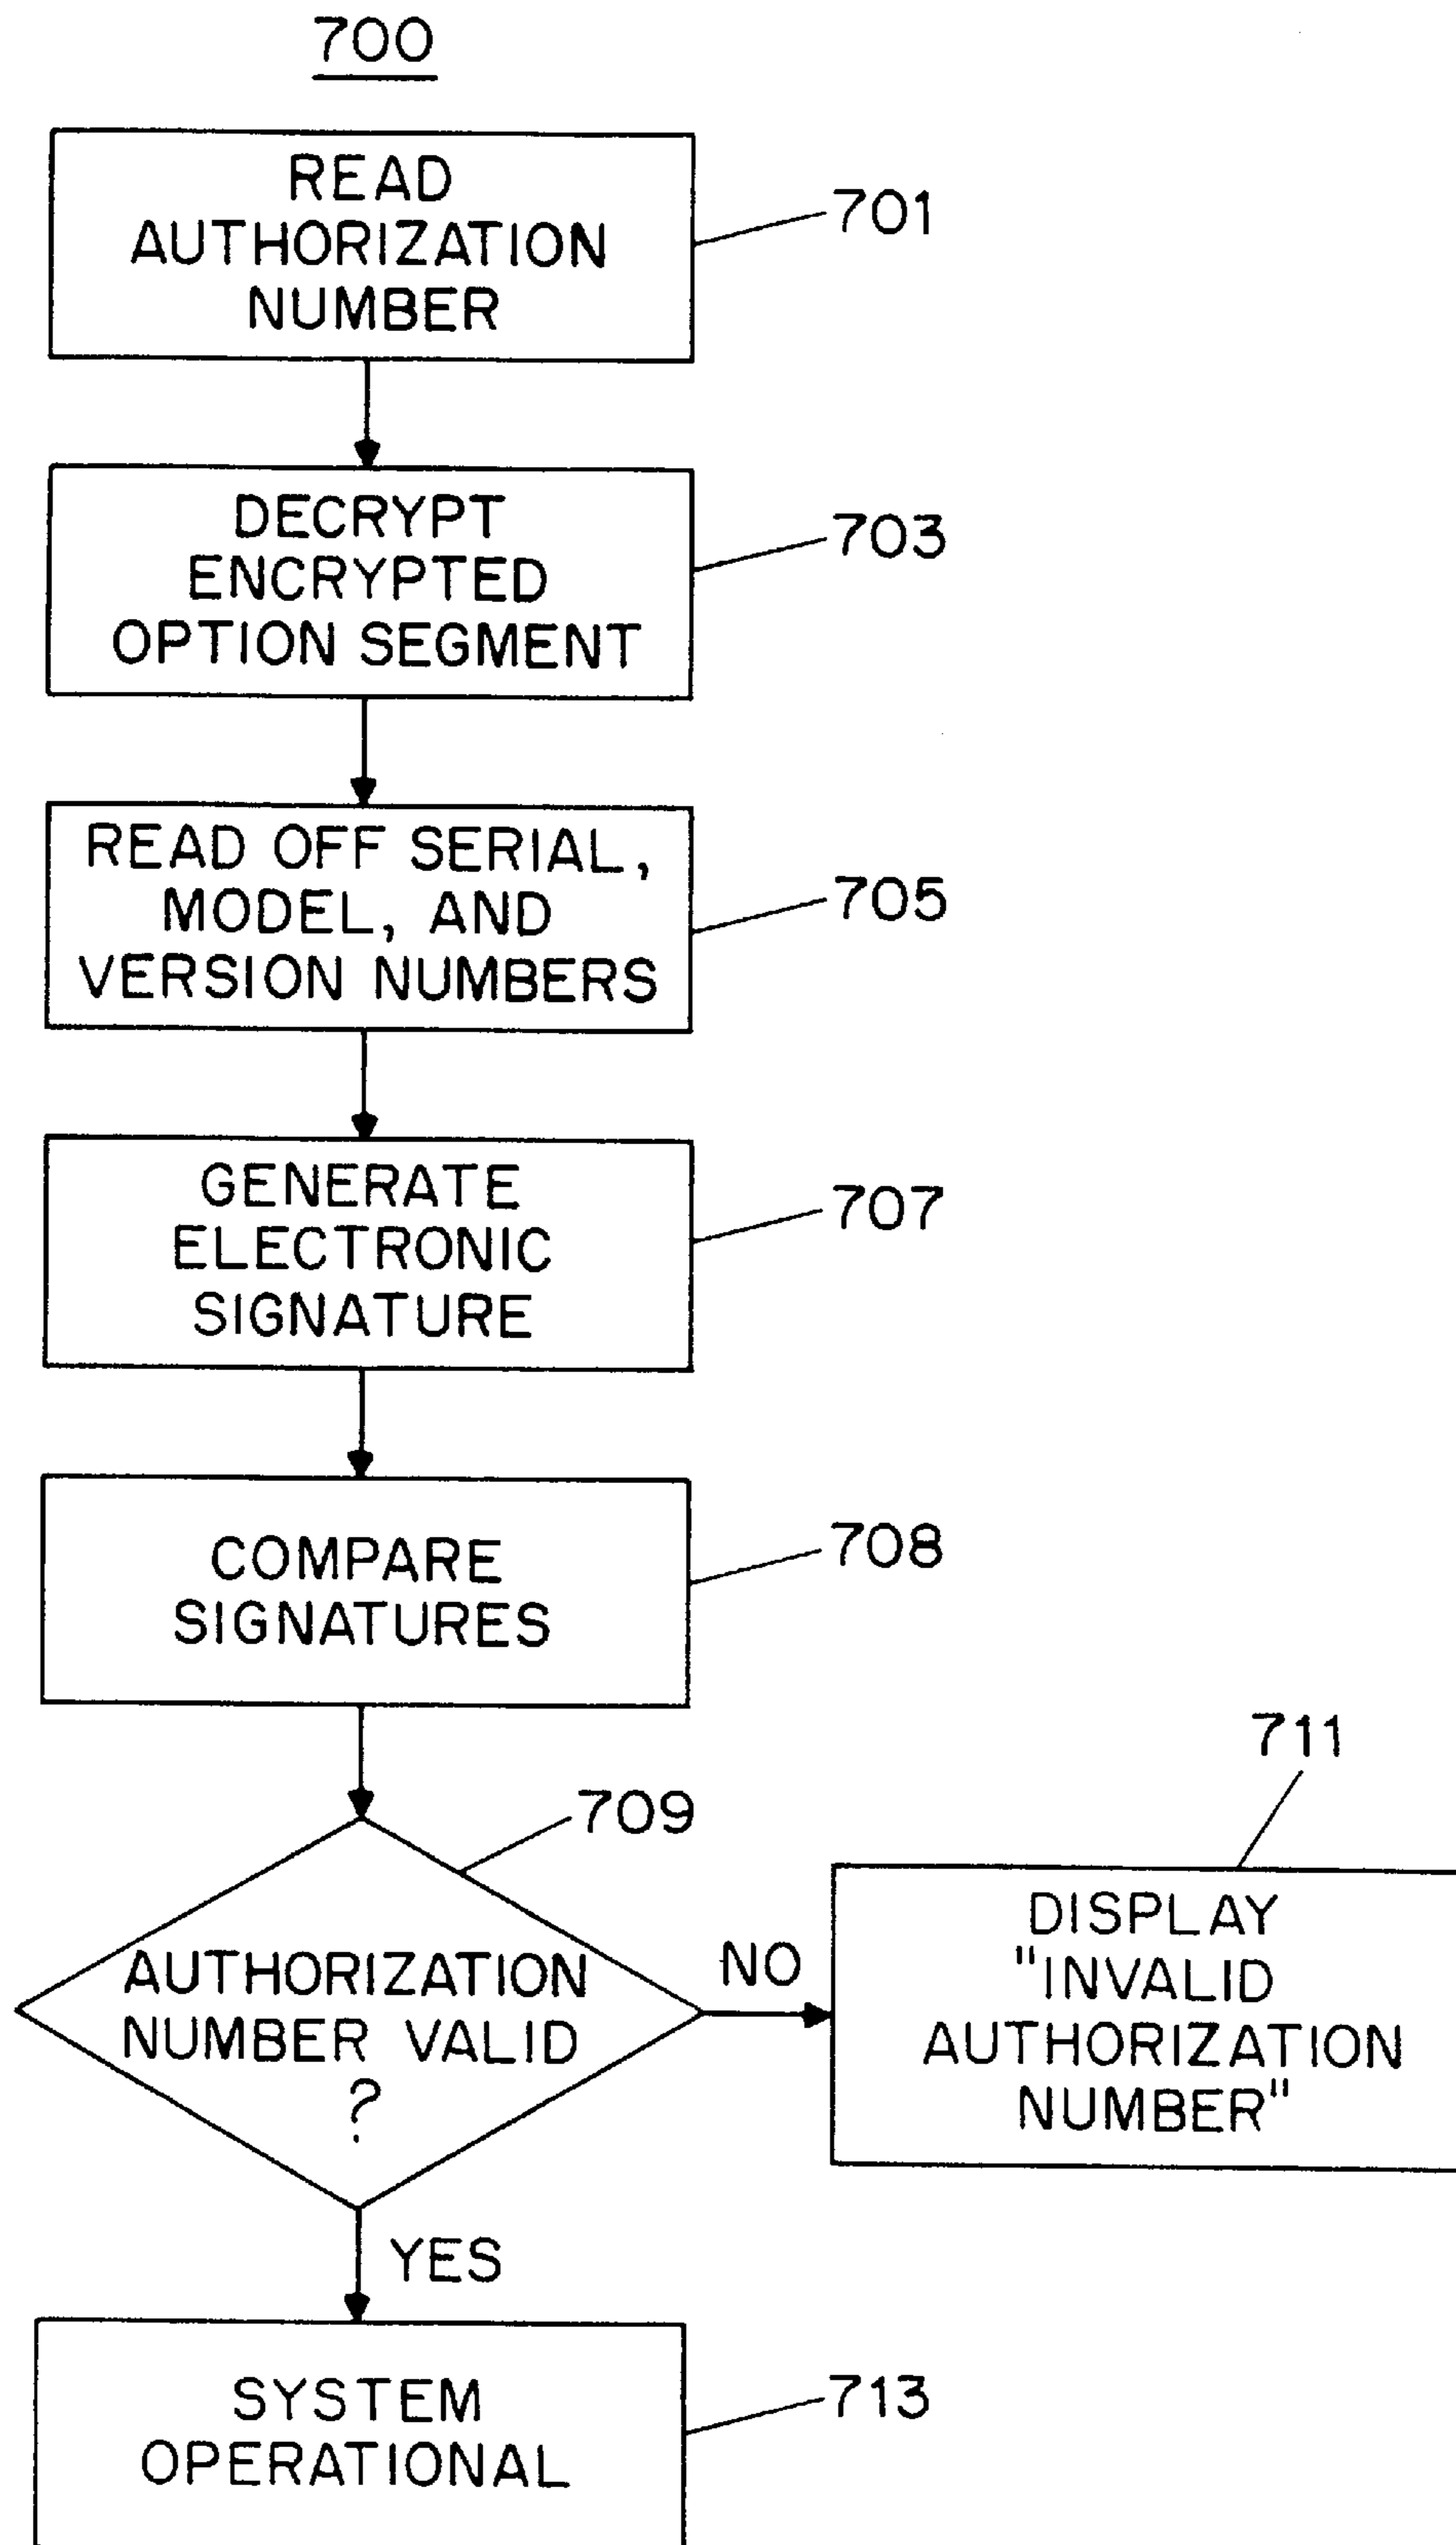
700

READ AUTHORIZATION NUMBER

701

DECRYPT ENCRYPTED OPTION SEGMENT

703

READ OFF SERIAL, MODEL, AND VERSION NUMBERS

705

GENERATE ELECTRONIC SIGNATURE

707

COMPARE SIGNATURES

708

709

AUTHORIZATION NUMBER VALID ?

NO

711

DISPLAY "INVALID AUTHORIZATION NUMBER"

YES

SYSTEM OPERATIONAL

713